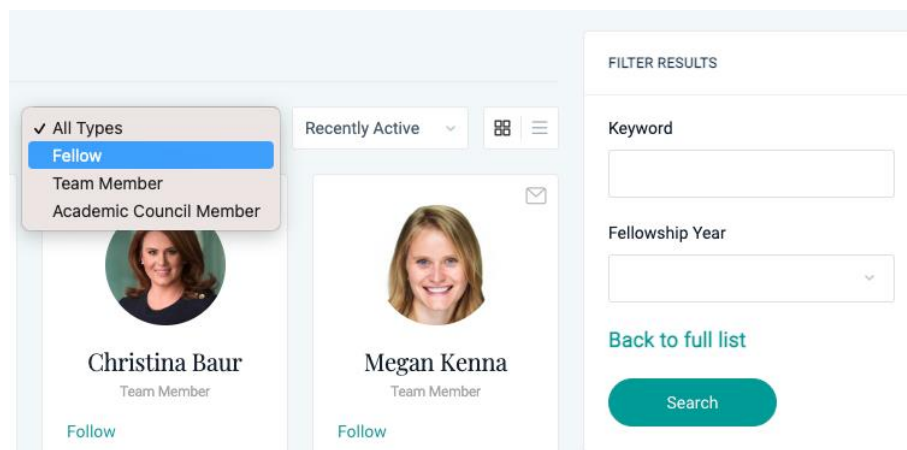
✓ All Types
Fellow
Team Member
Academic Council Member

Recently Active

Christina Baur
Team Member
Follow

Megan Kenna
Team Member
Follow

FILTER RESULTS

Keyword

Fellowship Year

Back to full list

Search